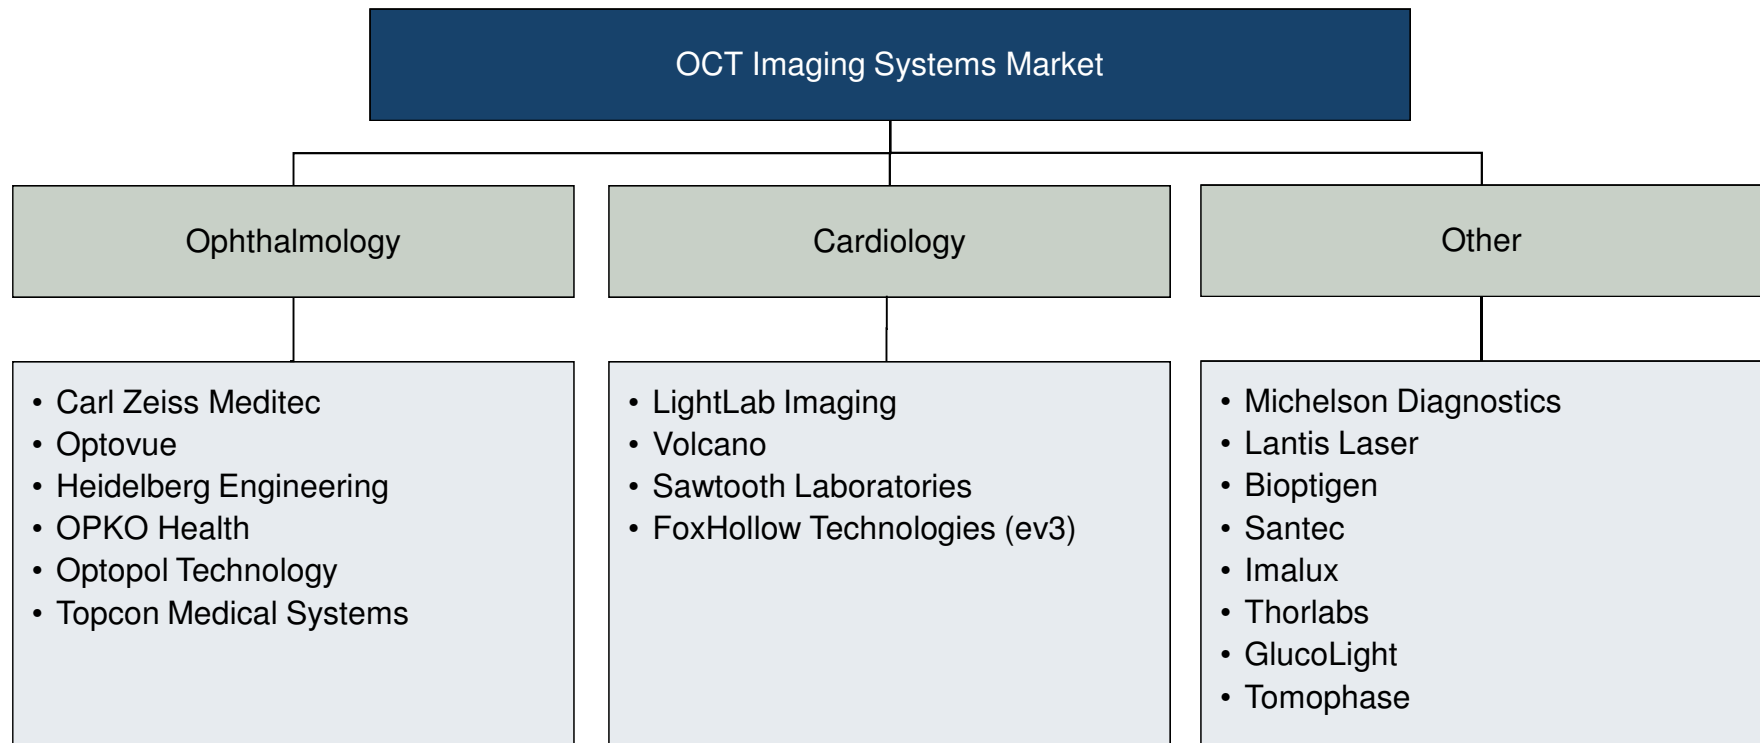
OCT Imaging Systems Market

Ophthalmology

Cardiology

Other

• Carl Zeiss Meditec
• Optovue
• Heidelberg Engineering
• OPKO Health
• Optopol Technology
• Topcon Medical Systems

• LightLab Imaging
• Volcano
• Sawtooth Laboratories
• FoxHollow Technologies (ev3)

• Michelson Diagnostics
• Lantis Laser
• Bioptigen
• Santec
• Imalux
• Thorlabs
• GlucoLight
• Tomophase